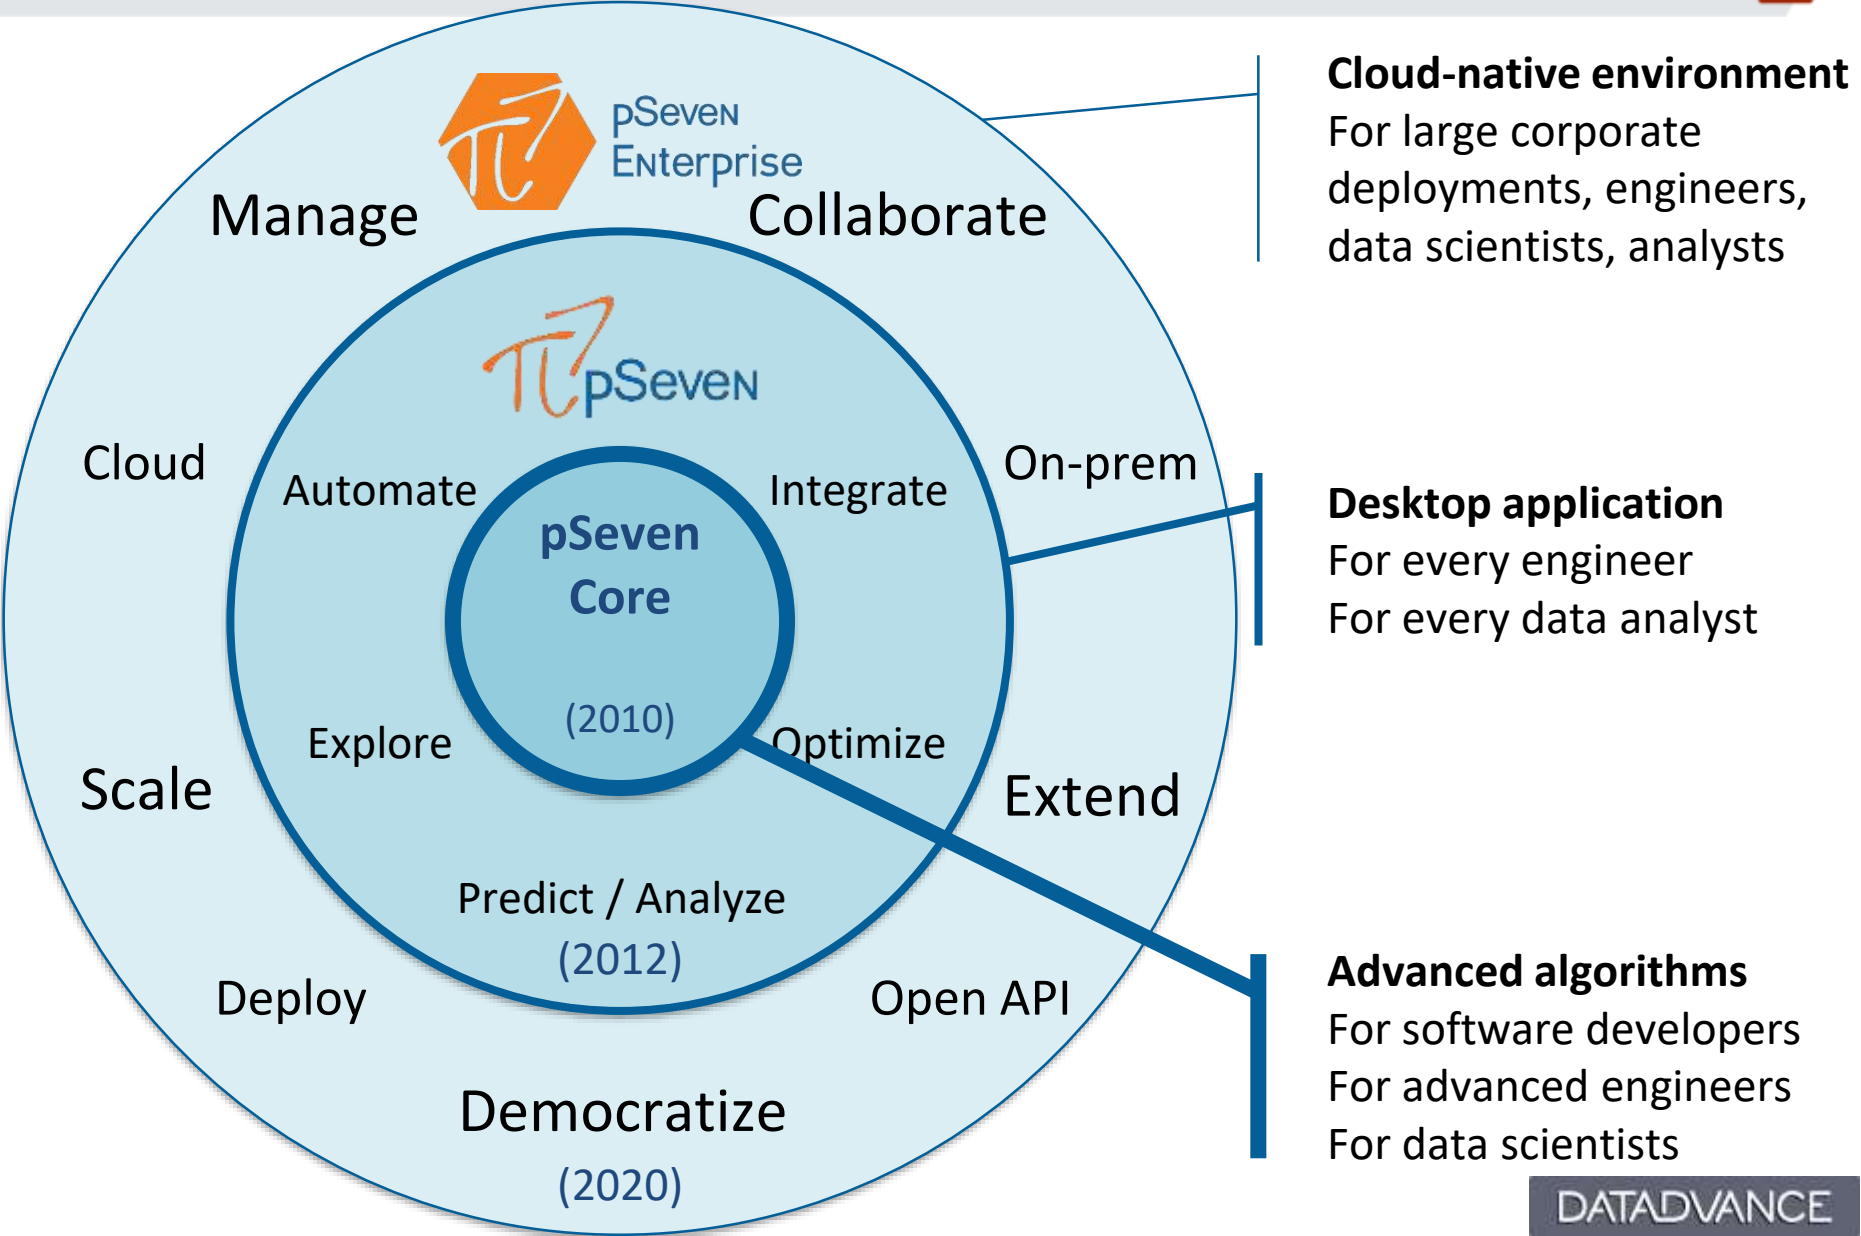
pSeven Enterprise

Manage

Collaborate

pSeven

Cloud

Automate

Integrate

On-prem

pSeven Core

(2010)

Explore

Optimize

Scale

Extend

Predict / Analyze

(2012)

Deploy

Open API

Democratize

(2020)

**Cloud-native environment**
For large corporate deployments, engineers, data scientists, analysts

**Desktop application**
For every engineer
For every data analyst

**Advanced algorithms**
For software developers
For advanced engineers
For data scientists

DATADVANCE